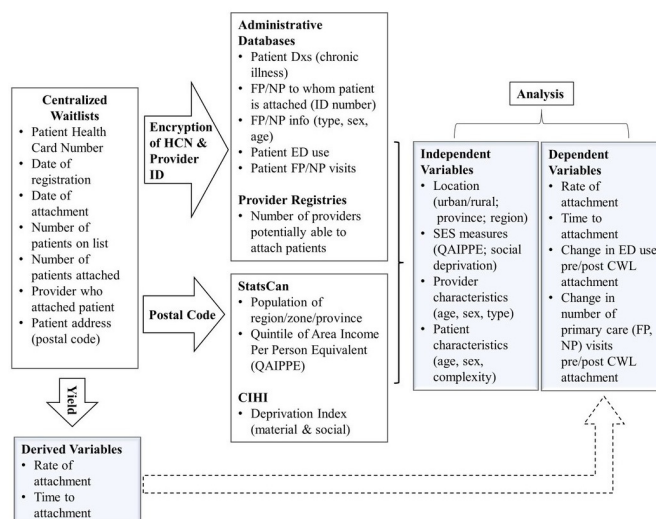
Centralized Waitlists
- Patient Health Card Number
- Date of registration
- Date of attachment
- Number of patients on list
- Number of patients attached
- Provider who attached patient
- Patient address (postal code)

Encryption of HCN & Provider ID

Administrative Databases
- Patient Dxs (chronic illness)
- FP/NP to whom patient is attached (ID number)
- FP/NP info (type, sex, age)
- Patient ED use
- Patient FP/NP visits

Provider Registries
- Number of providers potentially able to attach patients

Postal Code

StatsCan
- Population of region/zone/province
- Quintile of Area Income Per Person Equivalent (QAIPPE)

CIHI
- Deprivation Index (material & social)

Yield

Derived Variables
- Rate of attachment
- Time to attachment

Analysis

Independent Variables
- Location (urban/rural; province; region)
- SES measures (QAIPPE; social deprivation)
- Provider characteristics (age, sex, type)
- Patient characteristics (age, sex, complexity)

Dependent Variables
- Rate of attachment
- Time to attachment
- Change in ED use pre/post CWL attachment
- Change in number of primary care (FP, NP) visits pre/post CWL attachment